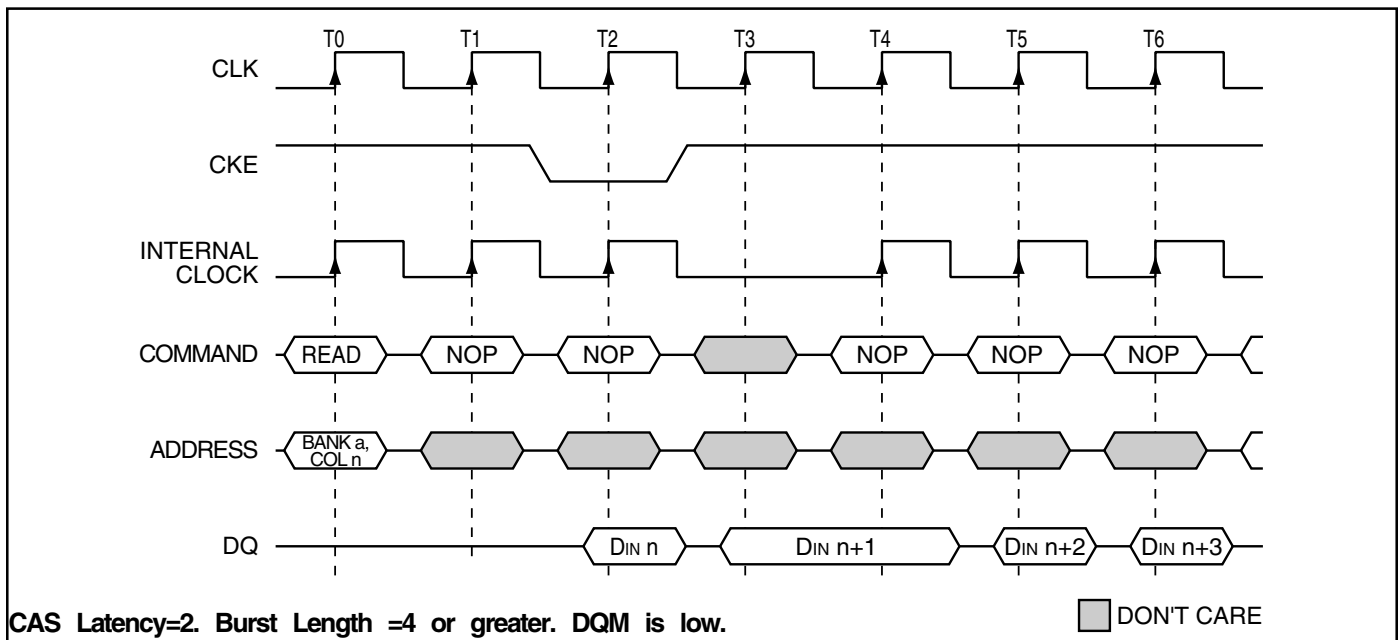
T0 T1 T2 T3 T4 T5 T6

CLK

CKE

INTERNAL CLOCK

COMMAND READ NOP NOP NOP NOP NOP

ADDRESS BANK a, COL n

DQ $D_{IN}$ n $D_{IN}$ n+1 $D_{IN}$ n+2 $D_{IN}$ n+3

CAS Latency=2. Burst Length =4 or greater. DQM is low.

DON'T CARE